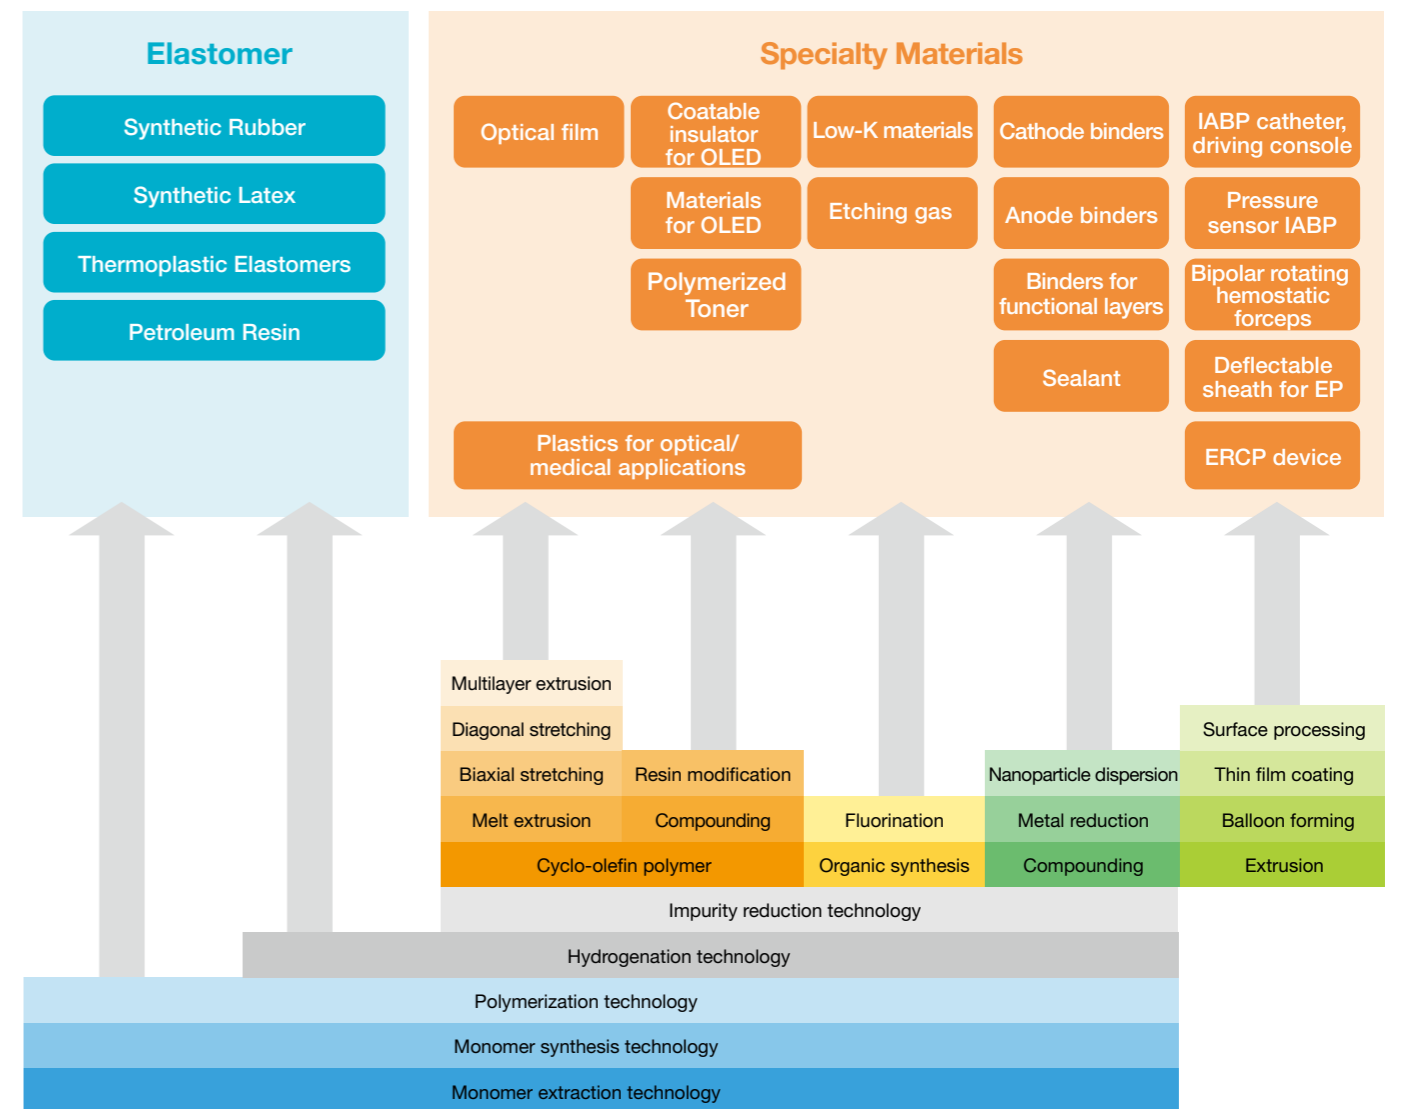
Elastomer

Synthetic Rubber

Synthetic Latex

Thermoplastic Elastomers

Petroleum Resin

Specialty Materials

Optical film

Coatable insulator for OLED

Low-K materials

Cathode binders

IABP catheter, driving console

Materials for OLED

Etching gas

Anode binders

Pressure sensor IABP

Polymerized Toner

Binders for functional layers

Bipolar rotating hemostatic forceps

Sealant

Deflectable sheath for EP

Plastics for optical/ medical applications

ERCP device

Multilayer extrusion

Diagonal stretching

Biaxial stretching

Resin modification

Melt extrusion

Compounding

Cyclo-olefin polymer

Fluorination

Organic synthesis

Nanoparticle dispersion

Metal reduction

Compounding

Surface processing

Thin film coating

Balloon forming

Extrusion

Impurity reduction technology

Hydrogenation technology

Polymerization technology

Monomer synthesis technology

Monomer extraction technology